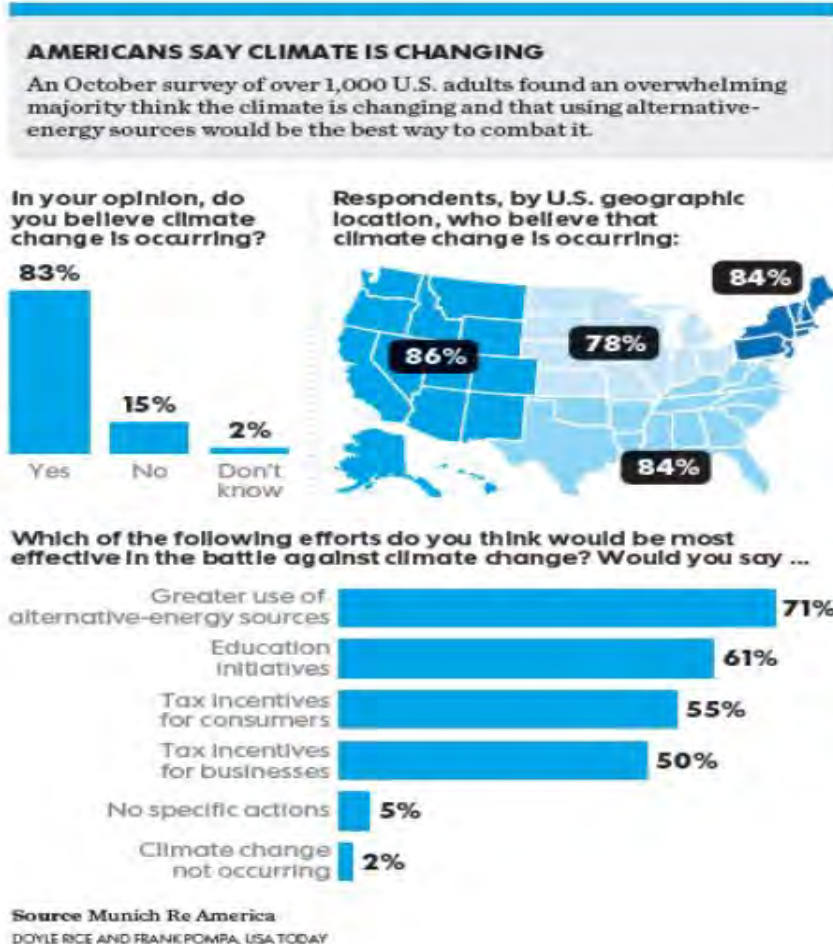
AMERICANS SAY CLIMATE IS CHANGING

An October survey of over 1,000 U.S. adults found an overwhelming majority think the climate is changing and that using alternative-energy sources would be the best way to combat it.

In your opinion, do you believe climate change is occurring?

83%

Yes

15%

No

2%

Don't know

Respondents, by U.S. geographic location, who believe that climate change is occurring:

84%

86%

78%

84%

Which of the following efforts do you think would be most effective in the battle against climate change? Would you say ...

Greater use of alternative-energy sources 71%

Education initiatives 61%

Tax incentives for consumers 55%

Tax incentives for businesses 50%

No specific actions 5%

Climate change not occurring 2%

Source Munich Re America

DOYLE RICE AND FRANK POMPA, USA TODAY